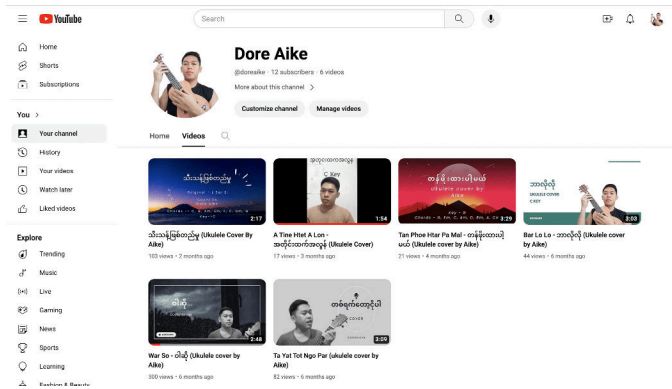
YouTube

Search

Home
Shorts
Subscriptions

You >
Your channel
History
Your videos
Watch later
Liked videos

Explore
Trending
Music
Live
Gaming
News
Sports
Learning
Fashion & Beauty

Dore Aike
@doreaike · 12 subscribers · 6 videos
More about this channel >
Customize channel
Manage videos

Home
Videos

2:17
သီးသန့်ဖြစ်တည်မှု (Ukulele Cover By Aike)
103 views • 2 months ago

1:54
A Tine Htet A Lon - အတိုင်းထက်အလွန် (Ukulele Cover)
17 views • 3 months ago

3:29
Tan Phoe Htar Pa Mal - တန်ဖိုးထားပါမယ် (Ukulele cover by Aike)
21 views • 4 months ago

3:03
Bar Lo Lo - ဘာလိုလို (Ukulele cover by Aike)
44 views • 6 months ago

2:48
War So - ဝါဆို (Ukulele cover by Aike)
300 views • 6 months ago

3:09
Ta Yat Tot Ngo Par (ukulele cover by Aike)
82 views • 6 months ago